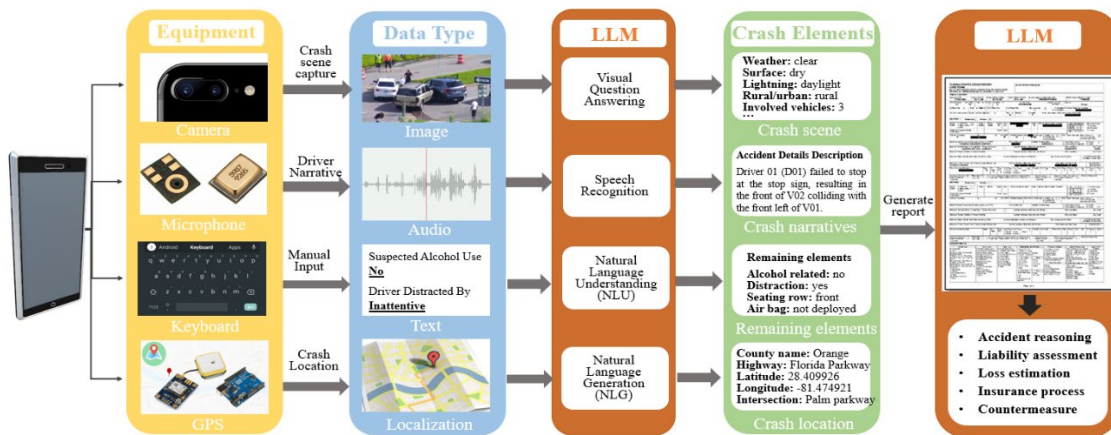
Equipment

Crash scene capture

Camera

Driver Narrative

Microphone

Manual Input

Android Keyboard Apps

q w e r t y u i o p

a s d f g h j k l

z x c v b n m

Keyboard

Crash Location

GPS

Data Type

Image

Audio

Suspected Alcohol Use
No

Driver Distracted By
Inattentive

Text

Localization

LLM

Visual Question Answering

Speech Recognition

Natural Language Understanding (NLU)

Natural Language Generation (NLG)

Crash Elements

Weather: clear
Surface: dry
Lightning: daylight
Rural/urban: rural
Involved vehicles: 3
...

Crash scene

Accident Details Description

Driver 01 (D01) failed to stop at the stop sign, resulting in the front of V02 colliding with the front left of V01.

Crash narratives

Remaining elements
Alcohol related: no
Distraction: yes
Seating row: front
Air bag: not deployed

Remaining elements

County name: Orange
Highway: Florida Parkway
Latitude: 28.409926
Longitude: -81.474921
Intersection: Palm parkway

Crash location

Generate report

LLM

• Accident reasoning
• Liability assessment
• Loss estimation
• Insurance process
• Countermeasure